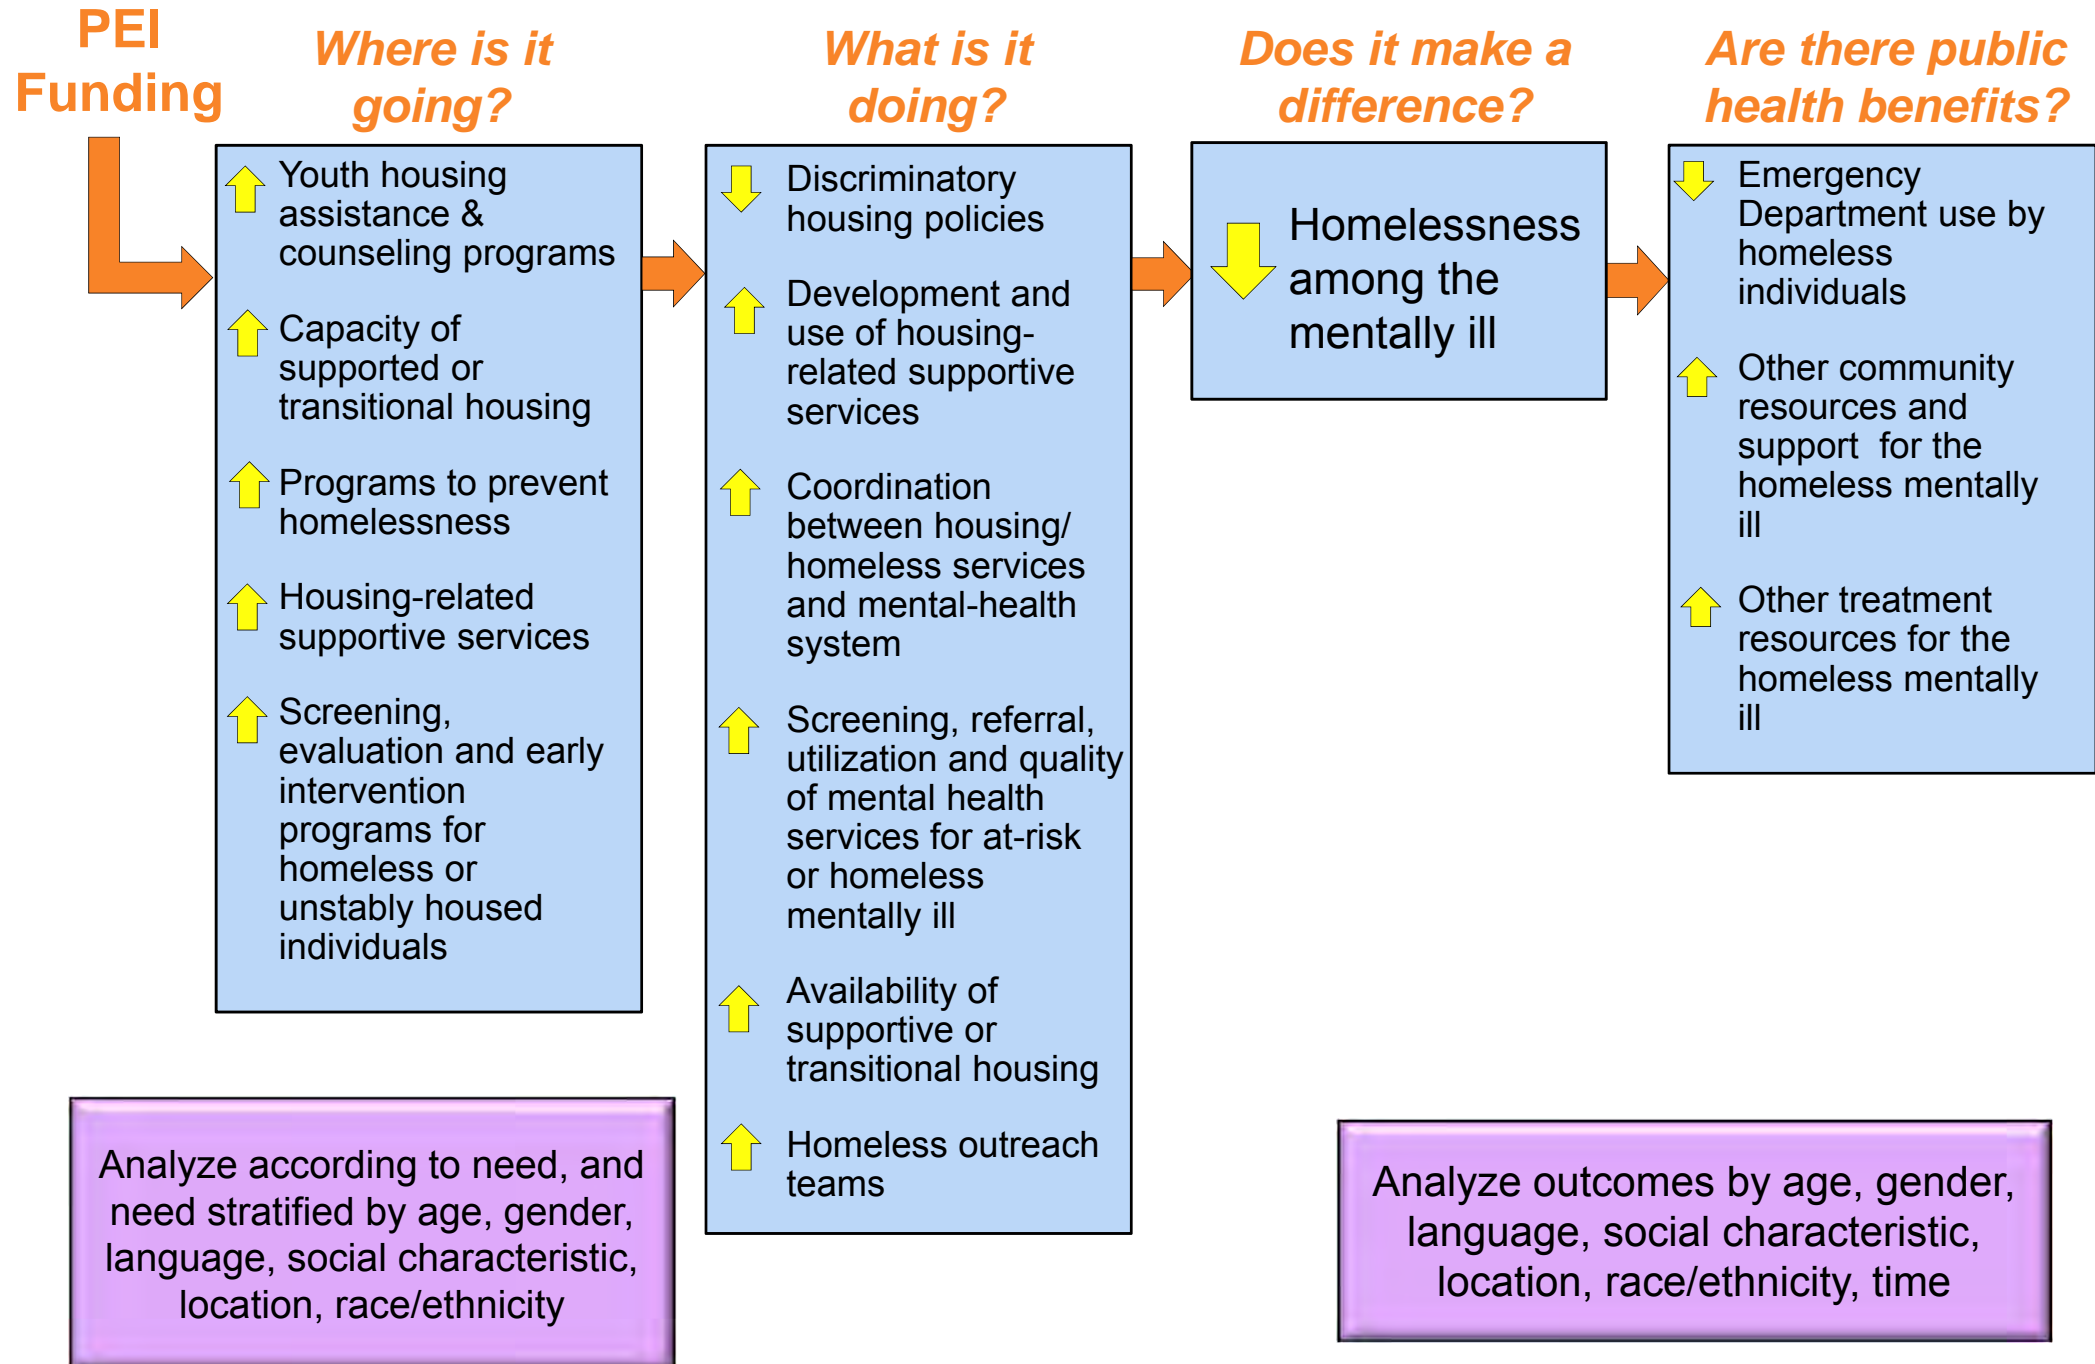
PEI Funding

Where is it going?

Youth housing assistance & counseling programs

Capacity of supported or transitional housing

Programs to prevent homelessness

Housing-related supportive services

Screening, evaluation and early intervention programs for homeless or unstably housed individuals

What is it doing?

Discriminatory housing policies

Development and use of housing-related supportive services

Coordination between housing/ homeless services and mental-health system

Screening, referral, utilization and quality of mental health services for at-risk or homeless mentally ill

Availability of supportive or transitional housing

Homeless outreach teams

Does it make a difference?

Homelessness among the mentally ill

Are there public health benefits?

Emergency Department use by homeless individuals

Other community resources and support for the homeless mentally ill

Other treatment resources for the homeless mentally ill

Analyze according to need, and need stratified by age, gender, language, social characteristic, location, race/ethnicity

Analyze outcomes by age, gender, language, social characteristic, location, race/ethnicity, time